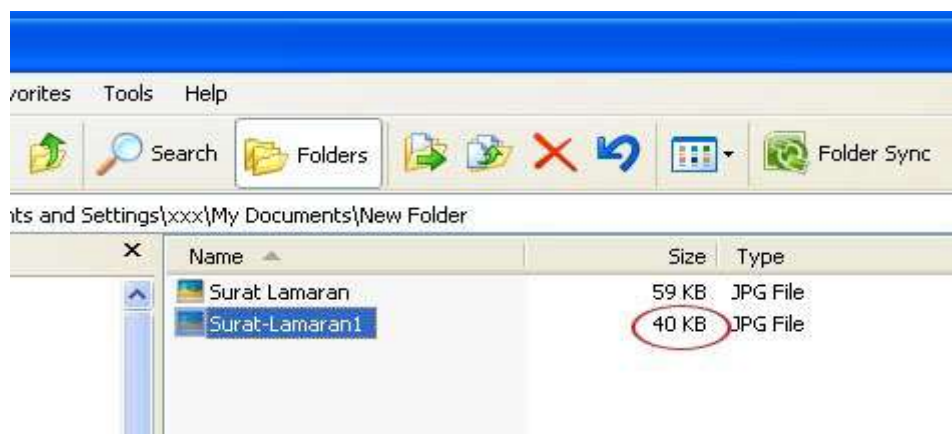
vorites Tools Help

Search Folders Folder Sync

nts and Settings\xxx\My Documents\New Folder

| Name | Size | Type |
|---|---|---|
| Surat Lamaran | 59 KB | JPG File |
| Surat-Lamaran1 | 40 KB | JPG File |